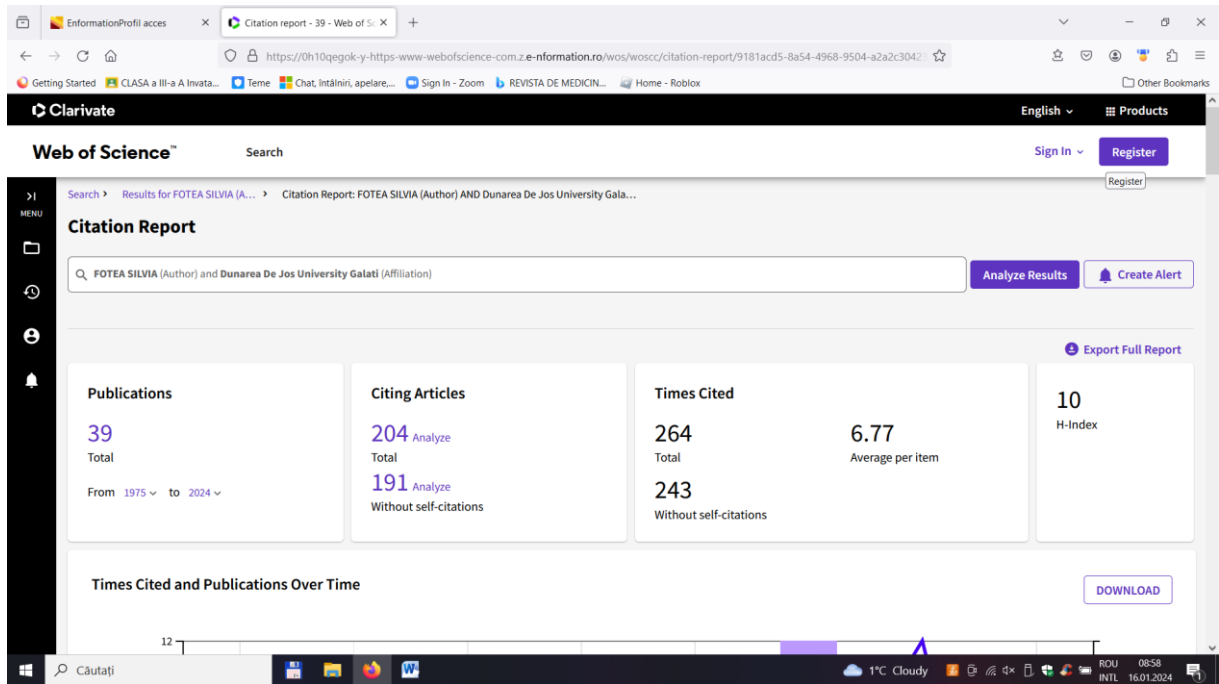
EnformationProfil acces ×
Citation report - 39 - Web of Sc ×
+

https://0h10qegok-y-https-www-webofscience-com.z.e-nformation.ro/wos/woscc/citation-report/9181acd5-8a54-4968-9504-a2a2c3042

Getting Started  CLASA a III-a A Invata...  Teme  Chat, întâlniri, apelare,...  Sign In - Zoom  REVISTA DE MEDICIN...  Home - Roblox  Other Bookmarks

Clarivate  English  Products

Web of Science™  Search  Sign In  Register

Register

MENU

Search › Results for FOTEA SILVIA (A... › Citation Report: FOTEA SILVIA (Author) AND Dunarea De Jos University Gala...

Citation Report

FOTEA SILVIA (Author) and Dunarea De Jos University Galati (Affiliation)

Analyze Results  Create Alert

Export Full Report

Publications
39
Total
From 1975 to 2024

Citing Articles
204 Analyze
Total
191 Analyze
Without self-citations

Times Cited
264
Total
6.77
Average per item
243
Without self-citations

10
H-Index

Times Cited and Publications Over Time

DOWNLOAD

12

Căutați  1°C Cloudy  ROU INTL  08:58 16.01.2024